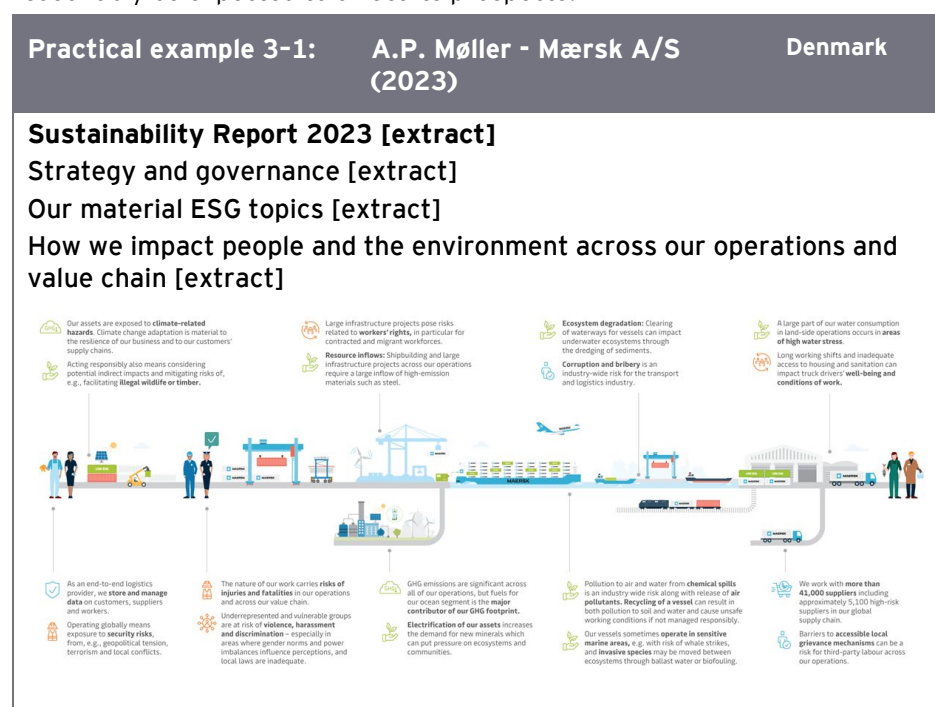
Practical example 3-1: A.P. Møller - Mærsk A/S (2023) Denmark

**Sustainability Report 2023 [extract]**

Strategy and governance [extract]

Our material ESG topics [extract]

How we impact people and the environment across our operations and value chain [extract]

Our assets are exposed to **climate-related hazards**. Climate change adaptation is material to the resilience of our business and to our customers' supply chains.

Acting responsibly also means considering potential indirect impacts and mitigating risks of, e.g., facilitating **illegal wildlife or timber.**

Large infrastructure projects pose risks related to **workers' rights**, in particular for contracted and migrant workforces.

**Resource inflows:** Shipbuilding and large infrastructure projects across our operations require a large inflow of high-emission materials such as steel.

**Ecosystem degradation:** Clearing of waterways for vessels can impact underwater ecosystems through the dredging of sediments.

**Corruption and bribery** is an industry-wide risk for the transport and logistics industry.

A large part of our water consumption in land-side operations occurs in **areas of high water stress.**

Long working shifts and inadequate access to housing and sanitation can impact truck drivers' **well-being and conditions of work.**

MAERSK

As an end-to-end logistics provider, we **store and manage data** on customers, suppliers and workers.

Operating globally means exposure to **security risks**, from, e.g., geopolitical tension, terrorism and local conflicts.

The nature of our work carries **risks of injuries and fatalities** in our operations and across our value chain.

Underrepresented and vulnerable groups are at risk of **violence, harassment and discrimination** – especially in areas where gender norms and power imbalances influence perceptions, and local laws are inadequate.

GHG emissions are significant across all of our operations, but fuels for our ocean segment is the **major contributor of our GHG footprint.**

**Electrification of our assets** increases the demand for new minerals which can put pressure on ecosystems and communities.

Pollution to air and water from **chemical spills** is an industry wide risk along with release of **air pollutants. Recycling of a vessel** can result in both pollution to soil and water and cause unsafe working conditions if not managed responsibly.

Our vessels sometimes **operate in sensitive marine areas**, e.g. with risk of whale strikes, and **invasive species** may be moved between ecosystems through ballast water or biofouling.

We work with **more than 41,000 suppliers** including approximately 5,100 high-risk suppliers in our global supply chain.

Barriers to **accessible local grievance mechanisms** can be a risk for third-party labour across our operations.